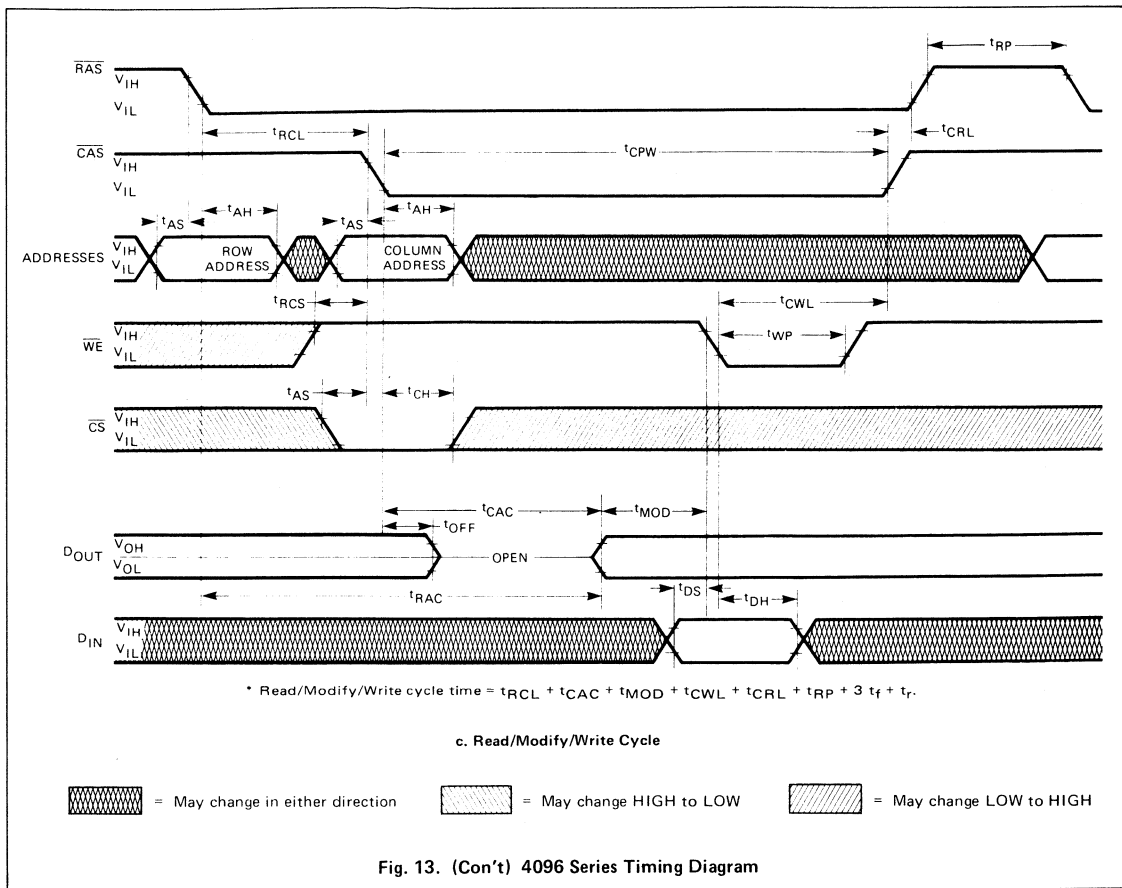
$t_{RP}$

$\overline{RAS}$ $V_{IH}$ $V_{IL}$

$t_{RCL}$ $t_{CRL}$

$\overline{CAS}$ $V_{IH}$ $V_{IL}$ $t_{CPW}$

$t_{AS}$ $t_{AH}$ $t_{AS}$ $t_{AH}$

ADDRESSES $V_{IH}$ $V_{IL}$ ROW ADDRESS COLUMN ADDRESS

$t_{RCS}$ $t_{CWL}$

$\overline{WE}$ $V_{IH}$ $V_{IL}$ $t_{WP}$

$t_{AS}$ $t_{CH}$

$\overline{CS}$ $V_{IH}$ $V_{IL}$

$t_{CAC}$ $t_{MOD}$

$t_{OFF}$

$D_{OUT}$ $V_{OH}$ $V_{OL}$ OPEN

$t_{RAC}$ $t_{DS}$ $t_{DH}$

$D_{IN}$ $V_{IH}$ $V_{IL}$

* Read/Modify/Write cycle time = $t_{RCL} + t_{CAC} + t_{MOD} + t_{CWL} + t_{CRL} + t_{RP} + 3\ t_f + t_r$.

c. Read/Modify/Write Cycle

= May change in either direction = May change HIGH to LOW = May change LOW to HIGH

Fig. 13. (Con't) 4096 Series Timing Diagram